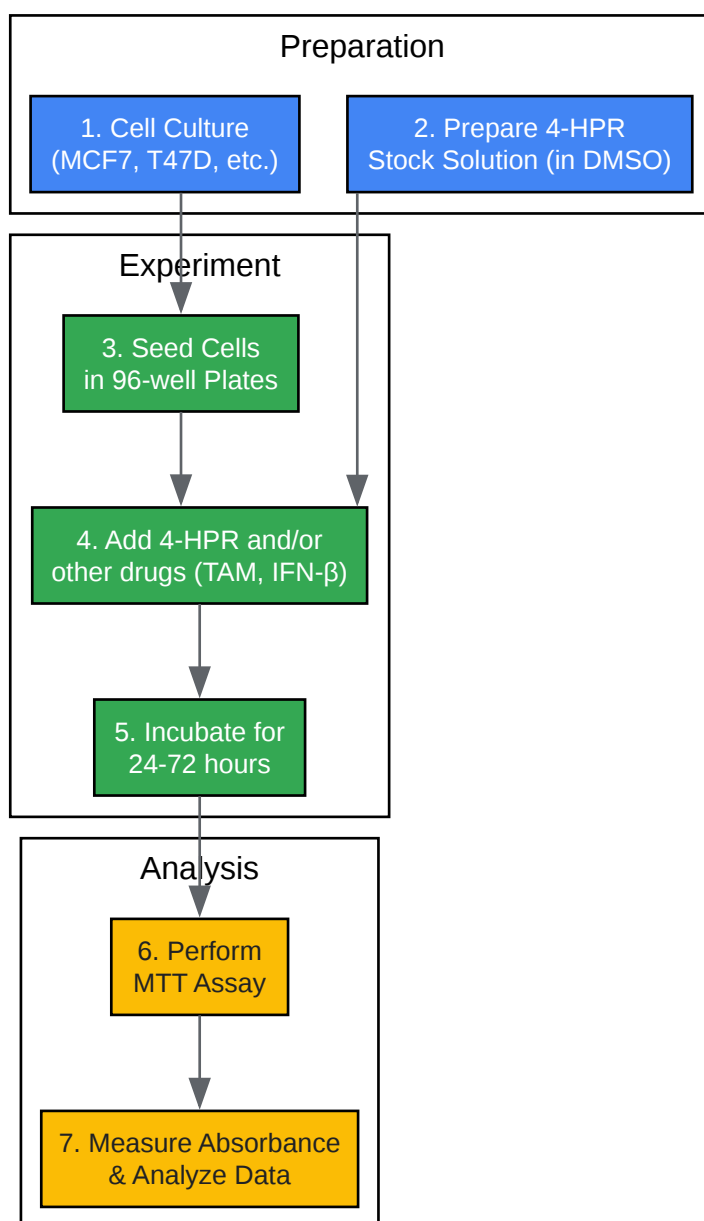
Preparation

1. Cell Culture (MCF7, T47D, etc.)

2. Prepare 4-HPR Stock Solution (in DMSO)

Experiment

3. Seed Cells in 96-well Plates

4. Add 4-HPR and/or other drugs (TAM, IFN-β)

5. Incubate for 24-72 hours

Analysis

6. Perform MTT Assay

7. Measure Absorbance & Analyze Data